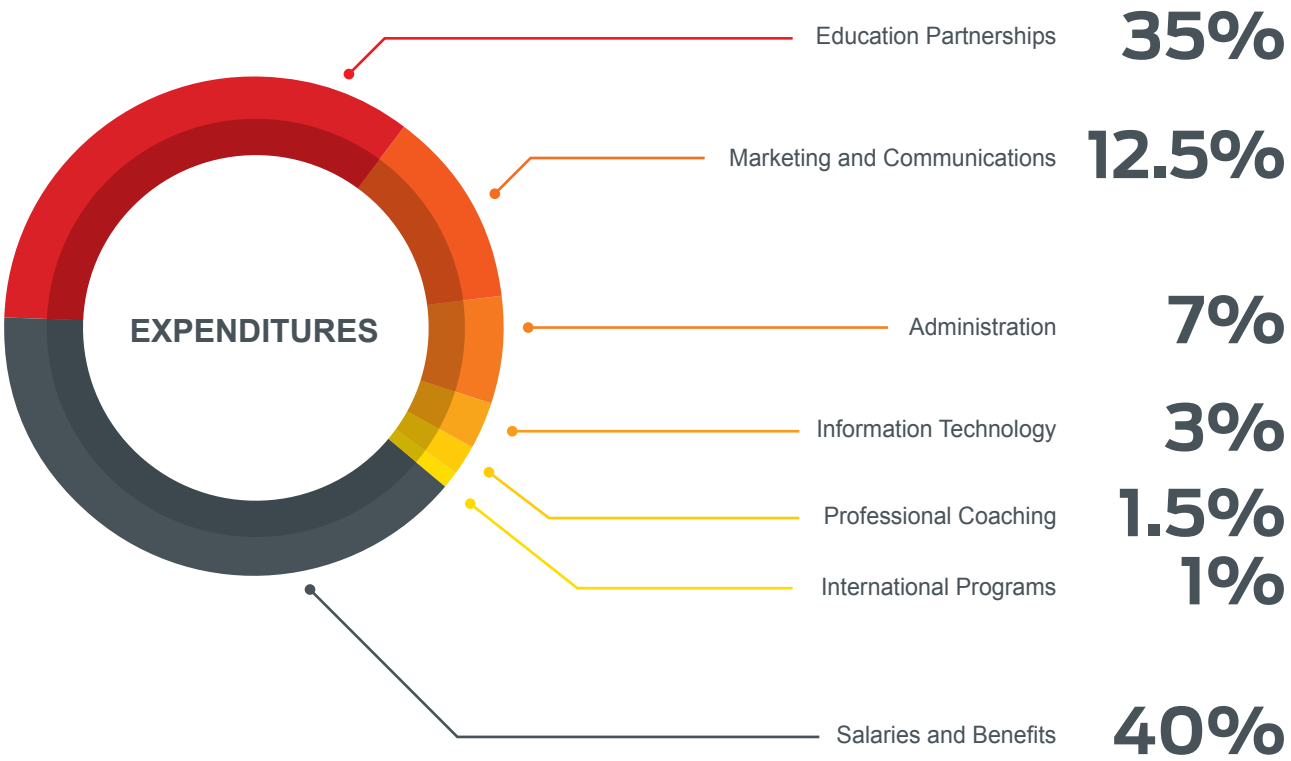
EXPENDITURES

Education Partnerships 35%

Marketing and Communications 12.5%

Administration 7%

Information Technology 3%

Professional Coaching 1.5%

International Programs 1%

Salaries and Benefits 40%